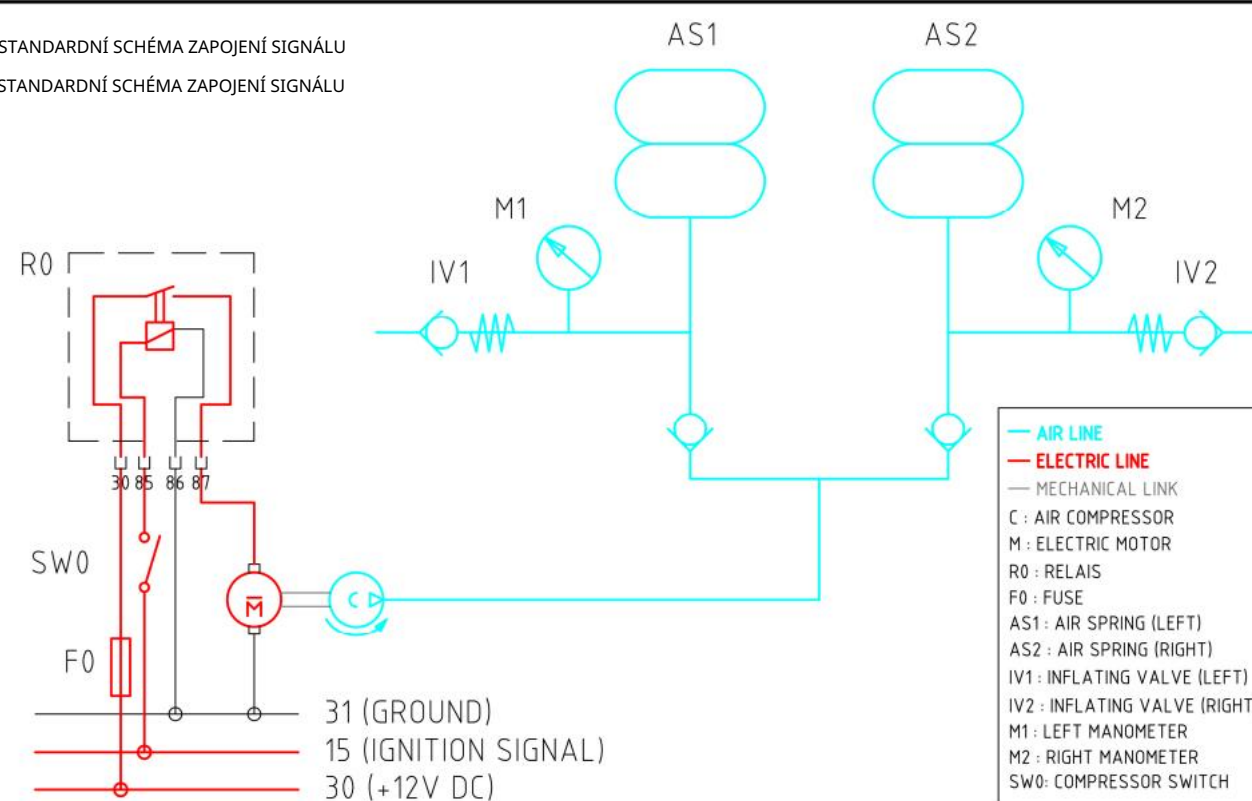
STANDARDNÍ SCHÉMA ZAPOJENÍ SIGNÁLU
STANDARDNÍ SCHÉMA ZAPOJENÍ SIGNÁLU

AS1
AS2
M1
M2
IV1
IV2
R0
30 85 86 87
SW0
F0
M
C
31 (GROUND)
15 (IGNITION SIGNAL)
30 (+12V DC)

AIR LINE
ELECTRIC LINE
MECHANICAL LINK
C : AIR COMPRESSOR
M : ELECTRIC MOTOR
R0 : RELAIS
F0 : FUSE
AS1 : AIR SPRING (LEFT)
AS2 : AIR SPRING (RIGHT)
IV1 : INFLATING VALVE (LEFT)
IV2 : INFLATING VALVE (RIGHT
M1 : LEFT MANOMETER
M2 : RIGHT MANOMETER
SW0: COMPRESSOR SWITCH